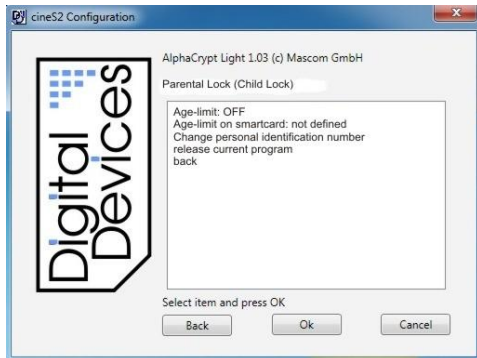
cineS2 Configuration

Digital Devices

AlphaCrypt Light 1.03 (c) Mascom GmbH

Parental Lock (Child Lock)

Age-limit: OFF
Age-limit on smartcard: not defined
Change personal identification number
release current program
back

Select item and press OK

Back

Ok

Cancel